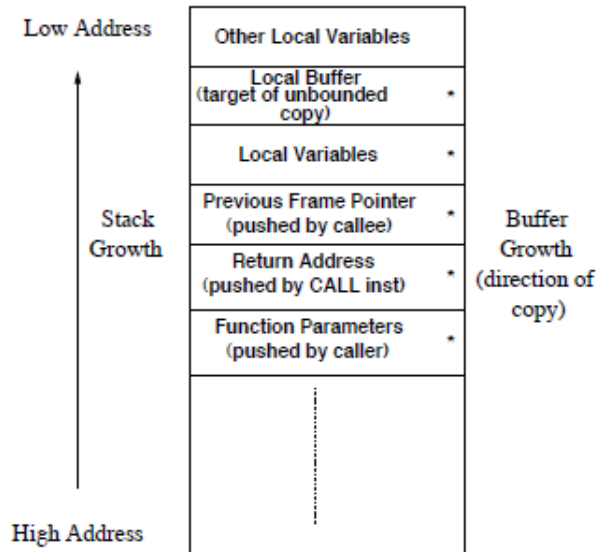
Low Address

Other Local Variables

Local Buffer (target of unbounded copy) *

Local Variables *

Stack Growth

Previous Frame Pointer (pushed by callee) *

Buffer Growth (direction of copy)

Return Address (pushed by CALL inst) *

Function Parameters (pushed by caller) *

High Address